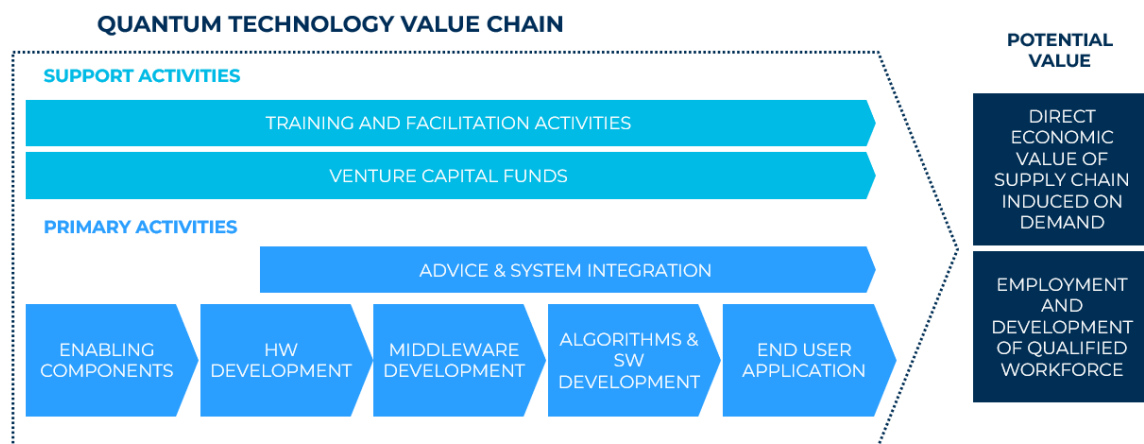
QUANTUM TECHNOLOGY VALUE CHAIN

SUPPORT ACTIVITIES

TRAINING AND FACILITATION ACTIVITIES

VENTURE CAPITAL FUNDS

PRIMARY ACTIVITIES

ADVICE & SYSTEM INTEGRATION

ENABLING COMPONENTS

HW DEVELOPMENT

MIDDLEWARE DEVELOPMENT

ALGORITHMS & SW DEVELOPMENT

END USER APPLICATION

POTENTIAL VALUE

DIRECT ECONOMIC VALUE OF SUPPLY CHAIN INDUCED ON DEMAND

EMPLOYMENT AND DEVELOPMENT OF QUALIFIED WORKFORCE